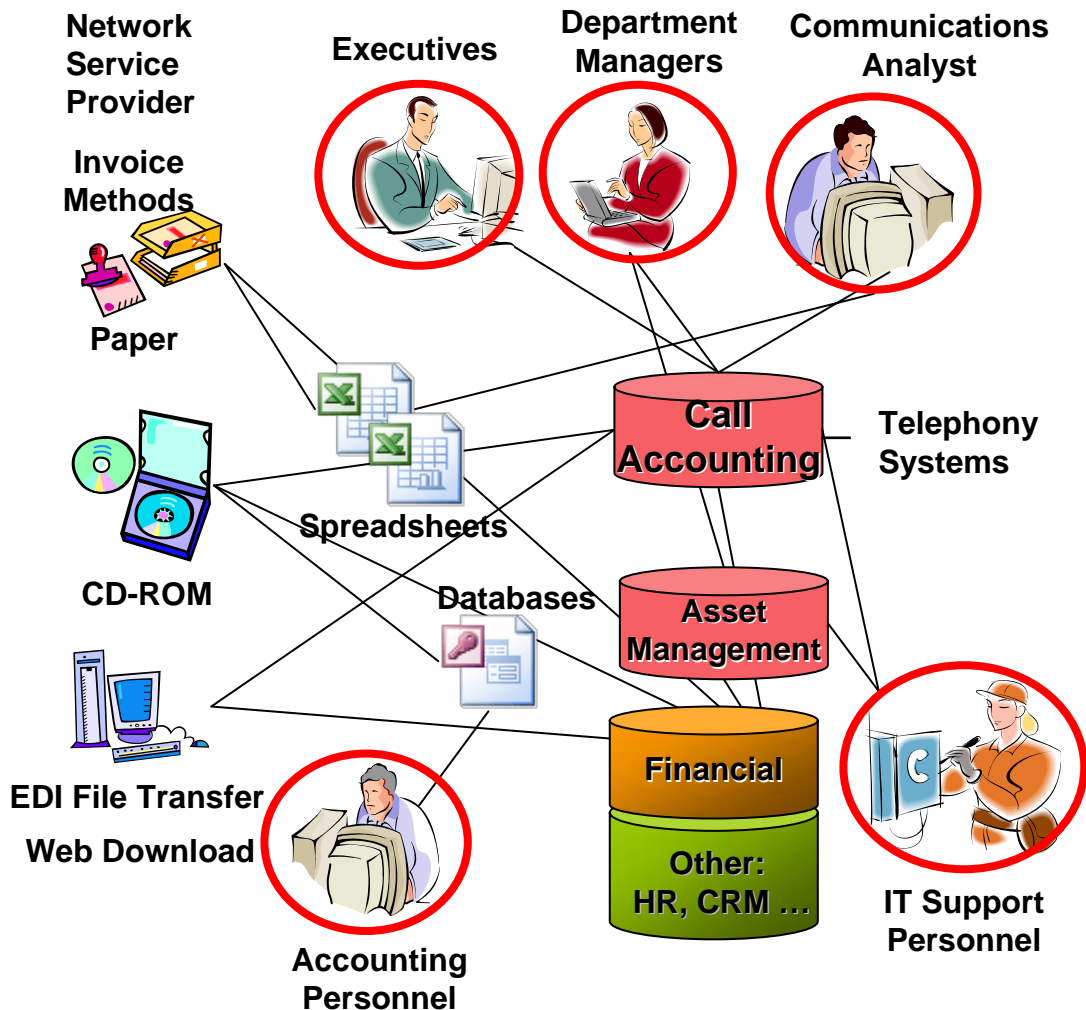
Network Service Provider

Invoice Methods

Executives

Department Managers

Communications Analyst

Paper

Call Accounting

Telephony Systems

Spreadsheets

CD-ROM

Databases

Asset Management

Financial

Other: HR, CRM …

EDI File Transfer

Web Download

Accounting Personnel

IT Support Personnel